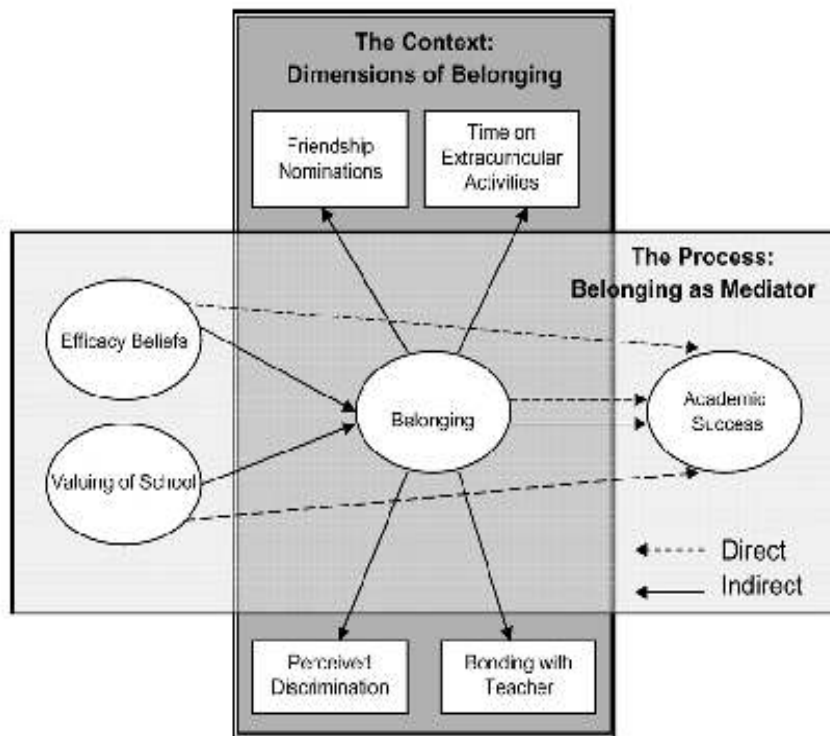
The Context:
Dimensions of Belonging

Friendship Nominations

Time on Extracurricular Activities

The Process:
Belonging as Mediator

Efficacy Beliefs

Belonging

Academic Success

Valuing of School

Direct

Indirect

Perceived Discrimination

Bonding with Teacher